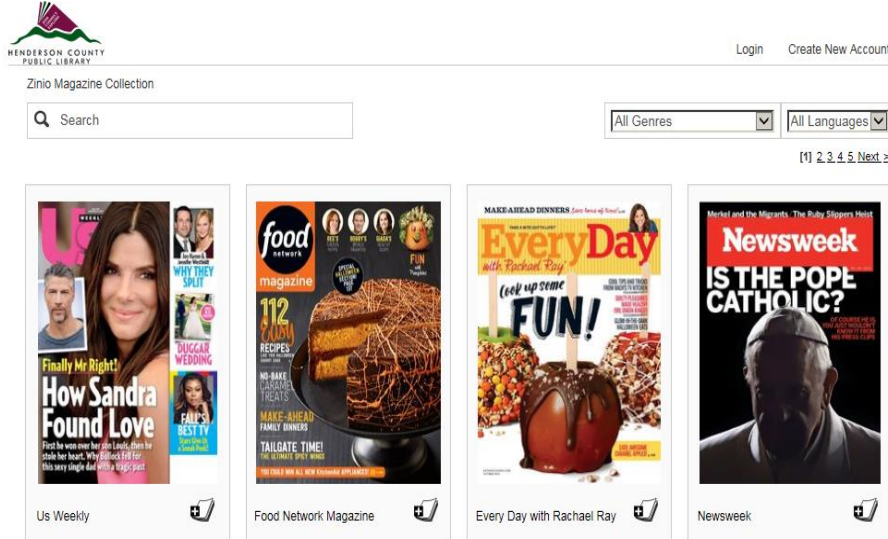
HENDERSON COUNTY PUBLIC LIBRARY

Login Create New Account

Zinio Magazine Collection

Search

All Genres

All Languages

[1] 2 3 4 5 Next >

Us WEEKLY

WHY THEY SPLIT

DUGGAR WEDDING

FALL'S BEST TV

Finally Mr Right!

How Sandra Found Love

First he won over her son Louis, then he stole her heart. Why Bullock fell for this sexy single dad with a tragic past

food network magazine

112 Easy RECIPES

NO-BAKE CARAMEL TREATS

MAKE-AHEAD FAMILY DINNERS

TAILGATE TIME!

FUN with Pumpkins

MAKE-AHEAD DINNERS

Every Day with Rachael Ray

Cook up some FUN!

Merkel and the Migrants The Ruby Slippers Heist

Newsweek

IS THE POPE CATHOLIC?

Us Weekly

Food Network Magazine

Every Day with Rachael Ray

Newsweek